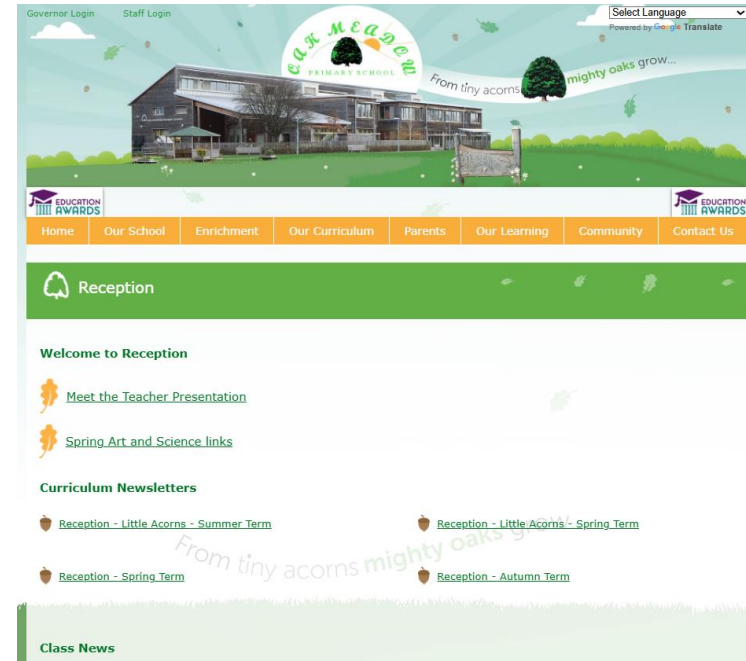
Governor Login Staff Login

Select Language
Powered by Google Translate

OAK MEADOW
PRIMARY SCHOOL

From tiny acorns mighty oaks grow...

EDUCATION AWARDS

EDUCATION AWARDS

Home | Our School | Enrichment | Our Curriculum | Parents | Our Learning | Community | Contact Us

Reception

Welcome to Reception

Meet the Teacher Presentation

Spring Art and Science links

Curriculum Newsletters

Reception - Little Acorns - Summer Term

Reception - Little Acorns - Spring Term

From tiny acorns mighty oaks grow

Reception - Spring Term

Reception - Autumn Term

Class News